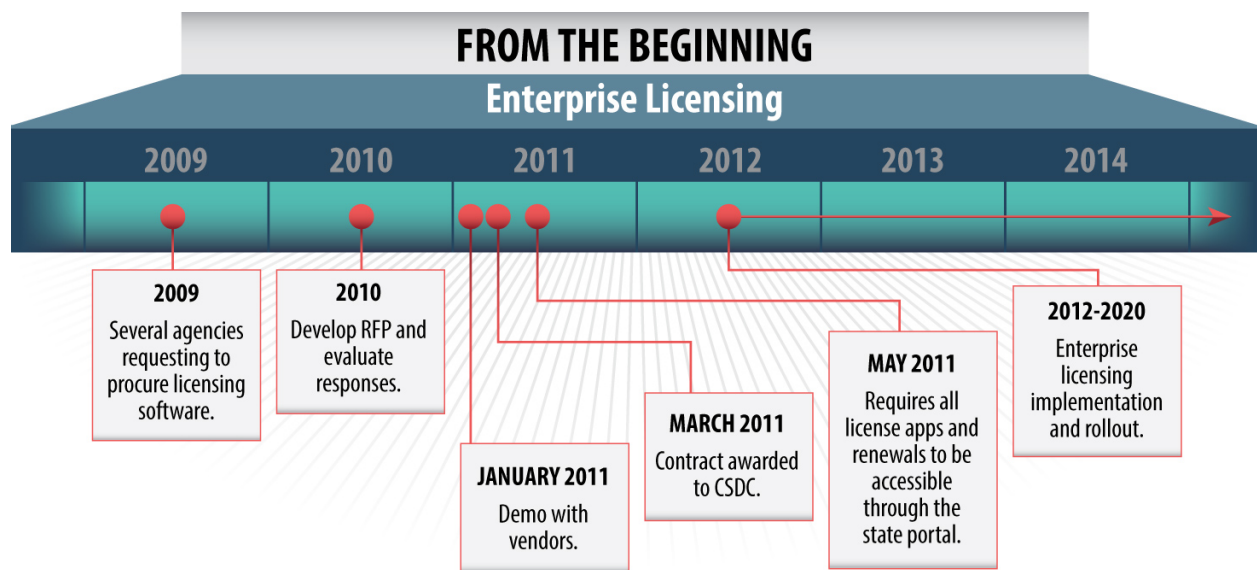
FROM THE BEGINNING

Enterprise Licensing

2009 2010 2011 2012 2013 2014

2009
Several agencies requesting to procure licensing software.

2010
Develop RFP and evaluate responses.

JANUARY 2011
Demo with vendors.

MARCH 2011
Contract awarded to CSDC.

MAY 2011
Requires all license apps and renewals to be accessible through the state portal.

2012-2020
Enterprise licensing implementation and rollout.